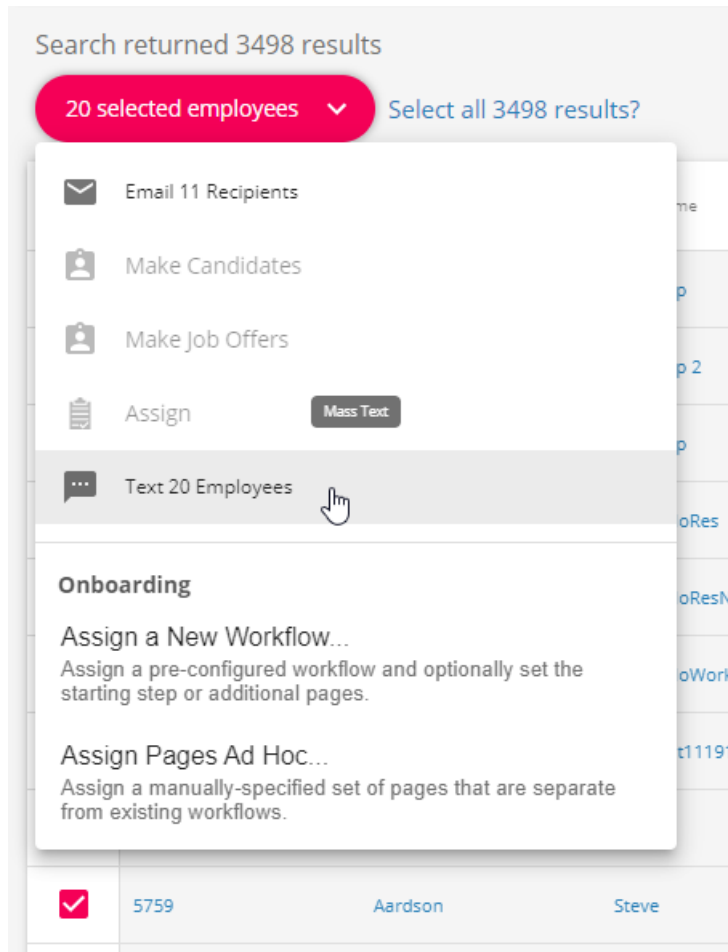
Search returned 3498 results

20 selected employees

Select all 3498 results?

Email 11 Recipients

Make Candidates

Make Job Offers

Assign

Mass Text

Text 20 Employees

Onboarding

Assign a New Workflow...
Assign a pre-configured workflow and optionally set the starting step or additional pages.

Assign Pages Ad Hoc...
Assign a manually-specified set of pages that are separate from existing workflows.

me

p

p 2

p

oRes

oResN

oWork

t1111

5759 Aardson Steve